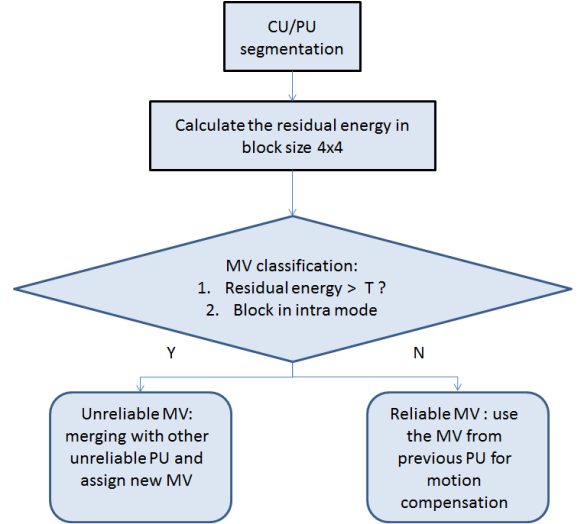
CU/PU segmentation

Calculate the residual energy in block size 4x4

MV classification:
1. Residual energy > T ?
2. Block in intra mode

Y

N

Unreliable MV: merging with other unreliable PU and assign new MV

Reliable MV : use the MV from previous PU for motion compensation